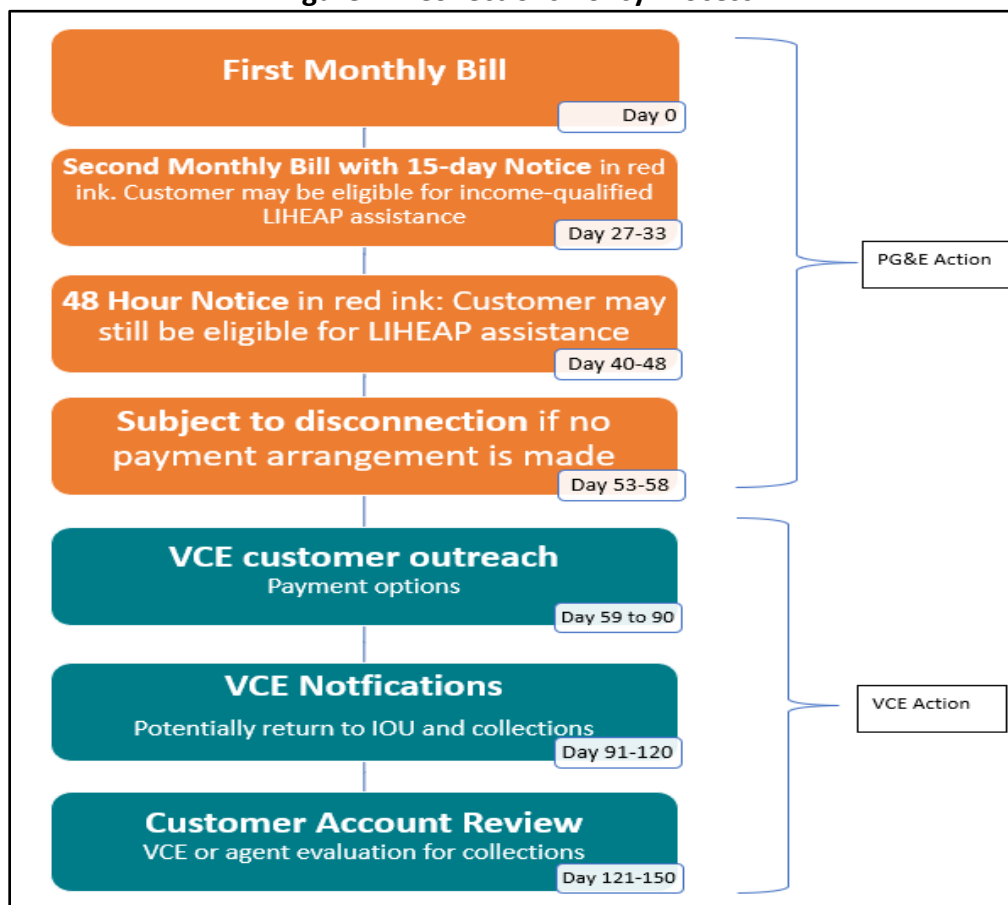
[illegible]

First Monthly Bill

Day 0

Second Monthly Bill with 15-day Notice in red ink. Customer may be eligible for income-qualified LIHEAP assistance

Day 27-33

48 Hour Notice in red ink: Customer may still be eligible for LIHEAP assistance

Day 40-48

Subject to disconnection if no payment arrangement is made

Day 53-58

PG&E Action

VCE customer outreach

Payment options

Day 59 to 90

VCE Notfications

Potentially return to IOU and collections

Day 91-120

Customer Account Review

VCE or agent evaluation for collections

Day 121-150

VCE Action